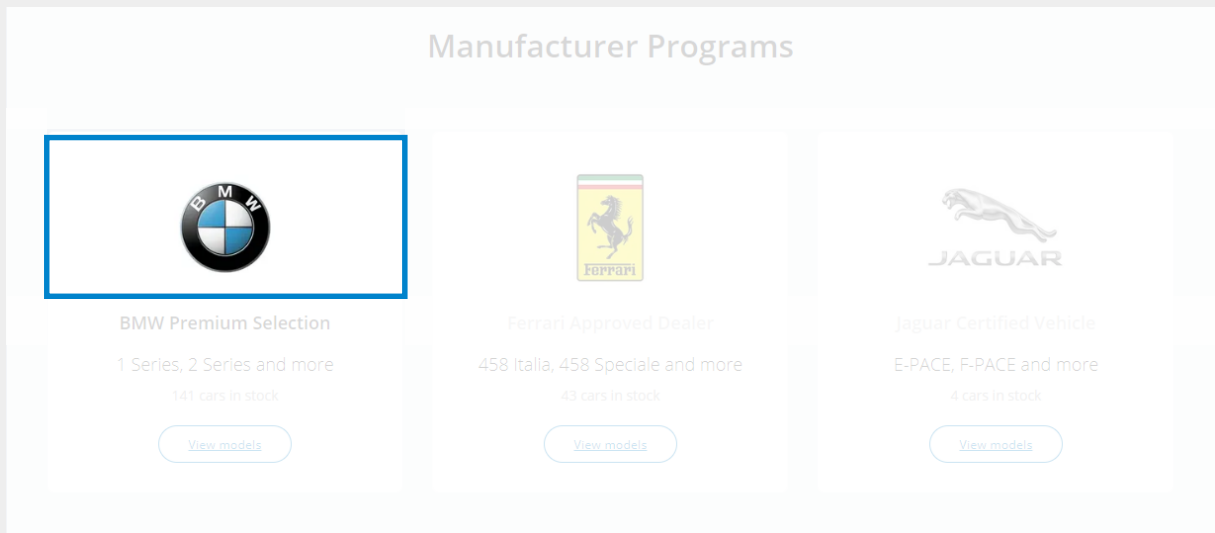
Manufacturer Programs

BMW

BMW Premium Selection

1 Series, 2 Series and more

141 cars in stock

View models

Ferrari

Ferrari Approved Dealer

458 Italia, 458 Speciale and more

43 cars in stock

View models

JAGUAR

Jaguar Certified Vehicle

E-PACE, F-PACE and more

4 cars in stock

View models